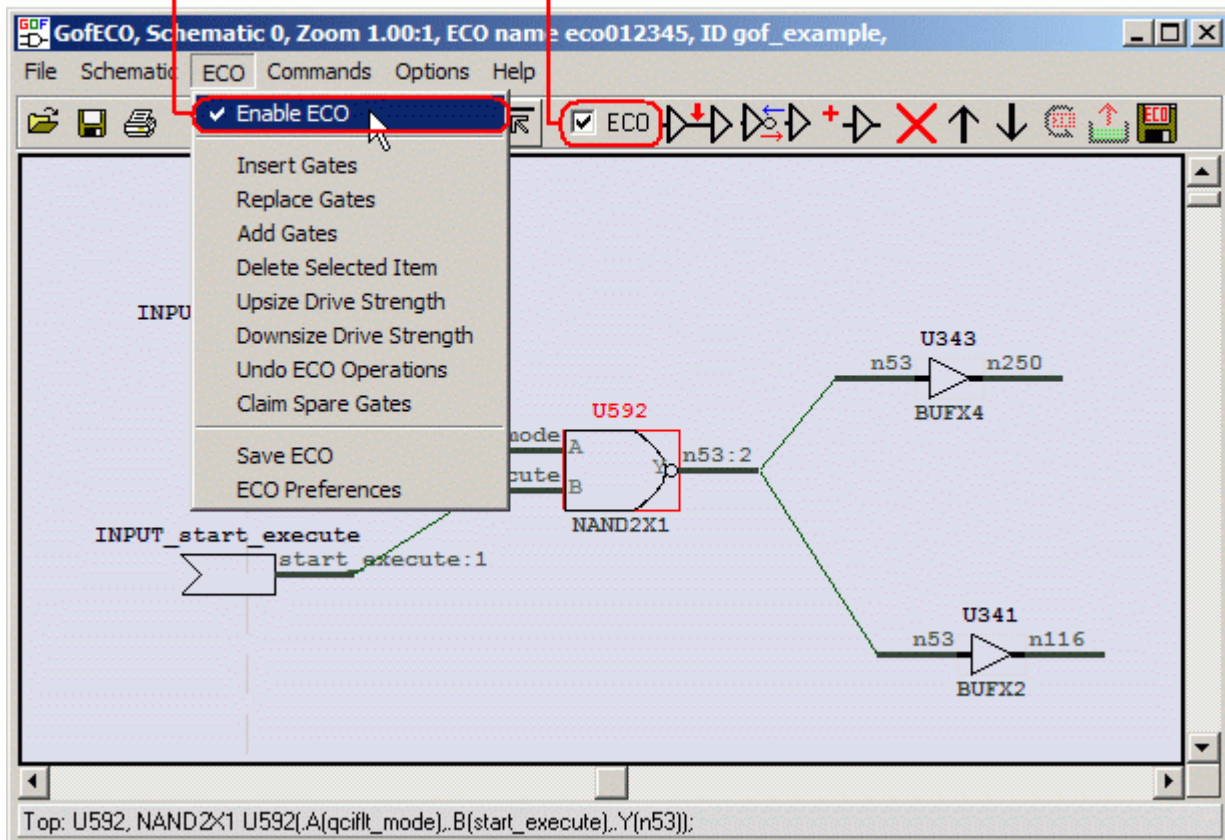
GofECO, Schematic 0, Zoom 1.00:1, ECO name eco012345, ID gof_example,

File Schematic ECO Commands Options Help

ECO

✓ Enable ECO

Insert Gates
Replace Gates
Add Gates
Delete Selected Item
Upsize Drive Strength
Downsize Drive Strength
Undo ECO Operations
Claim Spare Gates

Save ECO
ECO Preferences

INPU

mode
cute

U592
A
B
Y
n53:2
NAND2X1

U343
n53
n250
BUFX4

INPUT_start_execute
start_execute:1

U341
n53
n116
BUFX2

Top: U592, NAND2X1 U592(.A(qciflt_mode),.B(start_execute),.Y(n53));